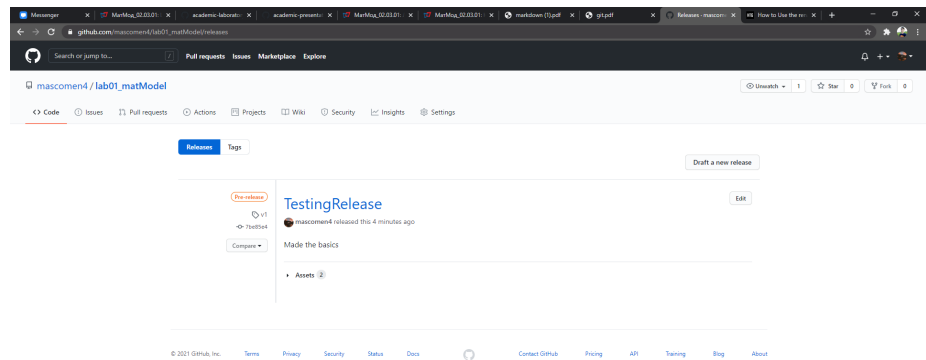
Messenger | МатМод_02.03.01 | academic-laborator | academic-presentat | МатМод_02.03.01 | МатМод_02.03.01 | markdown (1).pdf | git.pdf | Releases · mascom | How to Use the re

github.com/mascomen4/lab01_matModel/releases

Search or jump to... / Pull requests Issues Marketplace Explore

mascomen4 / lab01_matModel

Unwatch 1 Star 0 Fork 0

<> Code Issues Pull requests Actions Projects Wiki Security Insights Settings

Releases Tags

Draft a new release

Pre-release
v1
7be85e4
Compare

TestingRelease

Edit

mascomen4 released this 4 minutes ago

Made the basics

Assets 2

© 2021 GitHub, Inc. Terms Privacy Security Status Docs Contact GitHub Pricing API Training Blog About